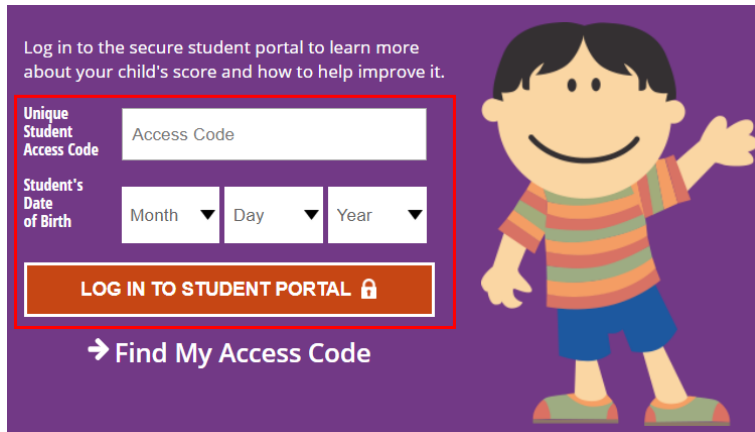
Log in to the secure student portal to learn more about your child's score and how to help improve it.

Unique Student Access Code

Access Code

Student's Date of Birth

Month

Day

Year

LOG IN TO STUDENT PORTAL

Find My Access Code